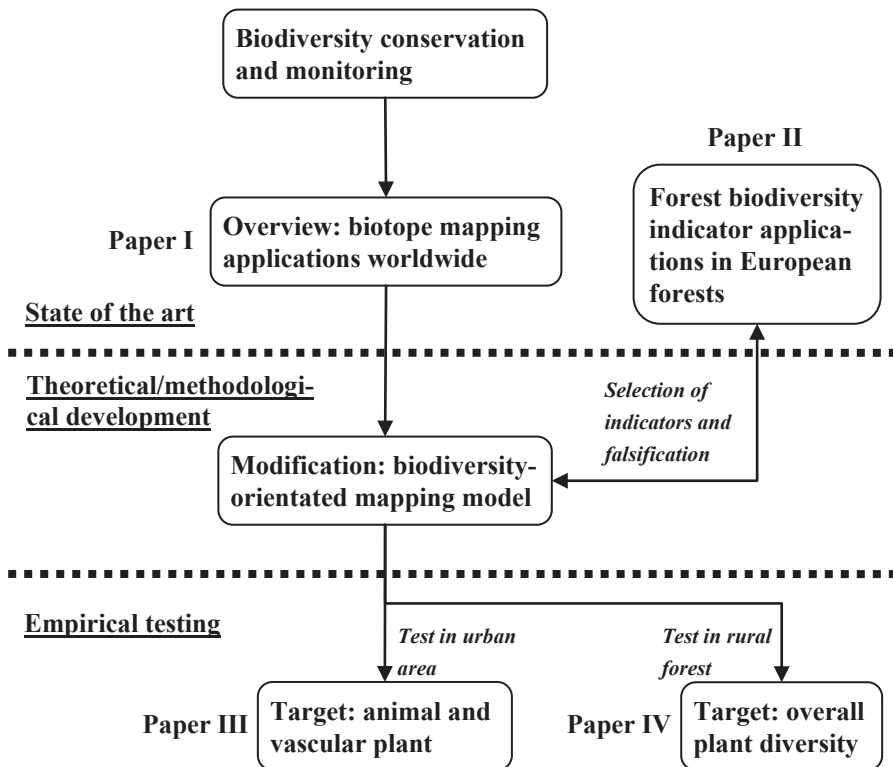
Biodiversity conservation and monitoring

Paper II

Forest biodiversity indicator applications in European forests

Paper I

Overview: biotope mapping applications worldwide

State of the art

Theoretical/methodological development

Selection of indicators and falsification

Modification: biodiversity-orientated mapping model

Empirical testing

Test in urban area

Test in rural forest

Paper III

Target: animal and vascular plant

Paper IV

Target: overall plant diversity